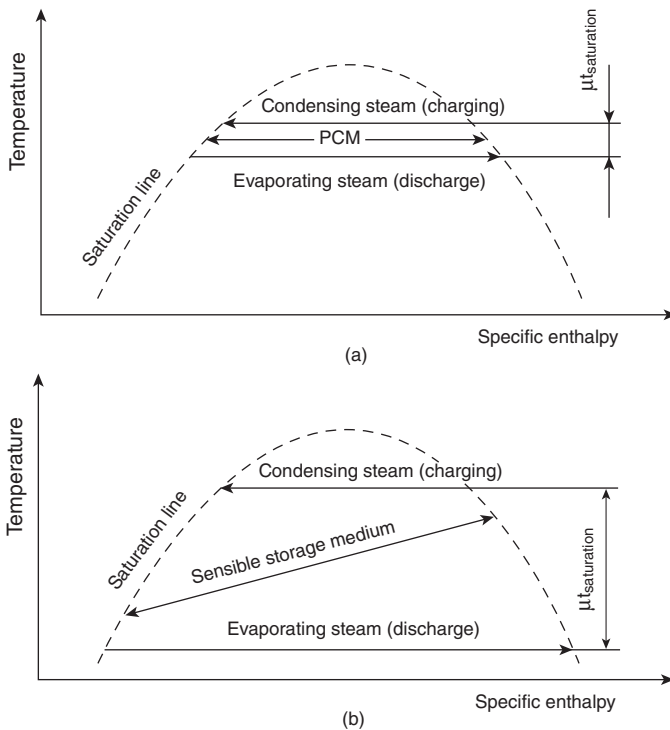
Temperature

$\mu t_{saturation}$

Condensing steam (charging)

PCM

Evaporating steam (discharge)

Saturation line

Specific enthalpy

(a)

Temperature

Condensing steam (charging)

Saturation line

Sensible storage medium

$\mu t_{saturation}$

Evaporating steam (discharge)

Specific enthalpy

(b)